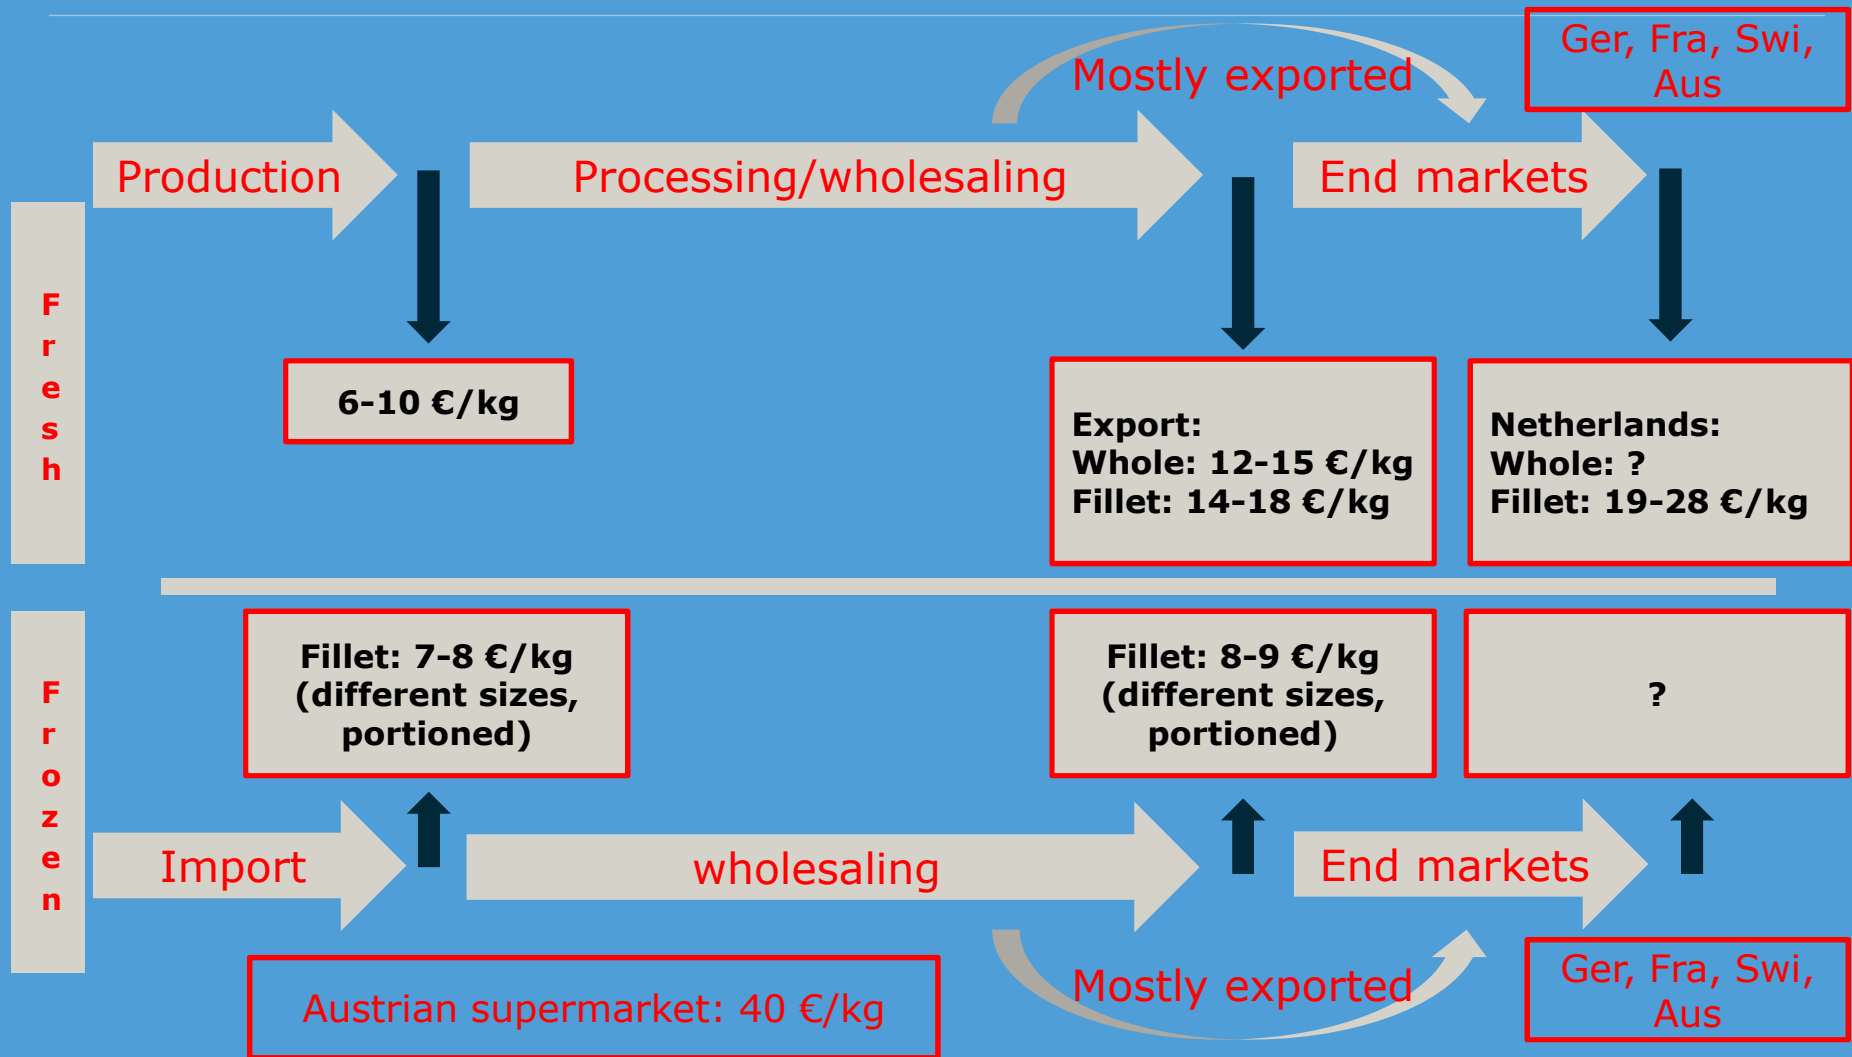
Mostly exported

Ger, Fra, Swi, Aus

Production

Processing/wholesaling

End markets

Fresh

6-10 €/kg

Export:
Whole: 12-15 €/kg
Fillet: 14-18 €/kg

Netherlands:
Whole: ?
Fillet: 19-28 €/kg

Frozen

Fillet: 7-8 €/kg (different sizes, portioned)

Fillet: 8-9 €/kg (different sizes, portioned)

?

Import

wholesaling

End markets

Austrian supermarket: 40 €/kg

Mostly exported

Ger, Fra, Swi, Aus